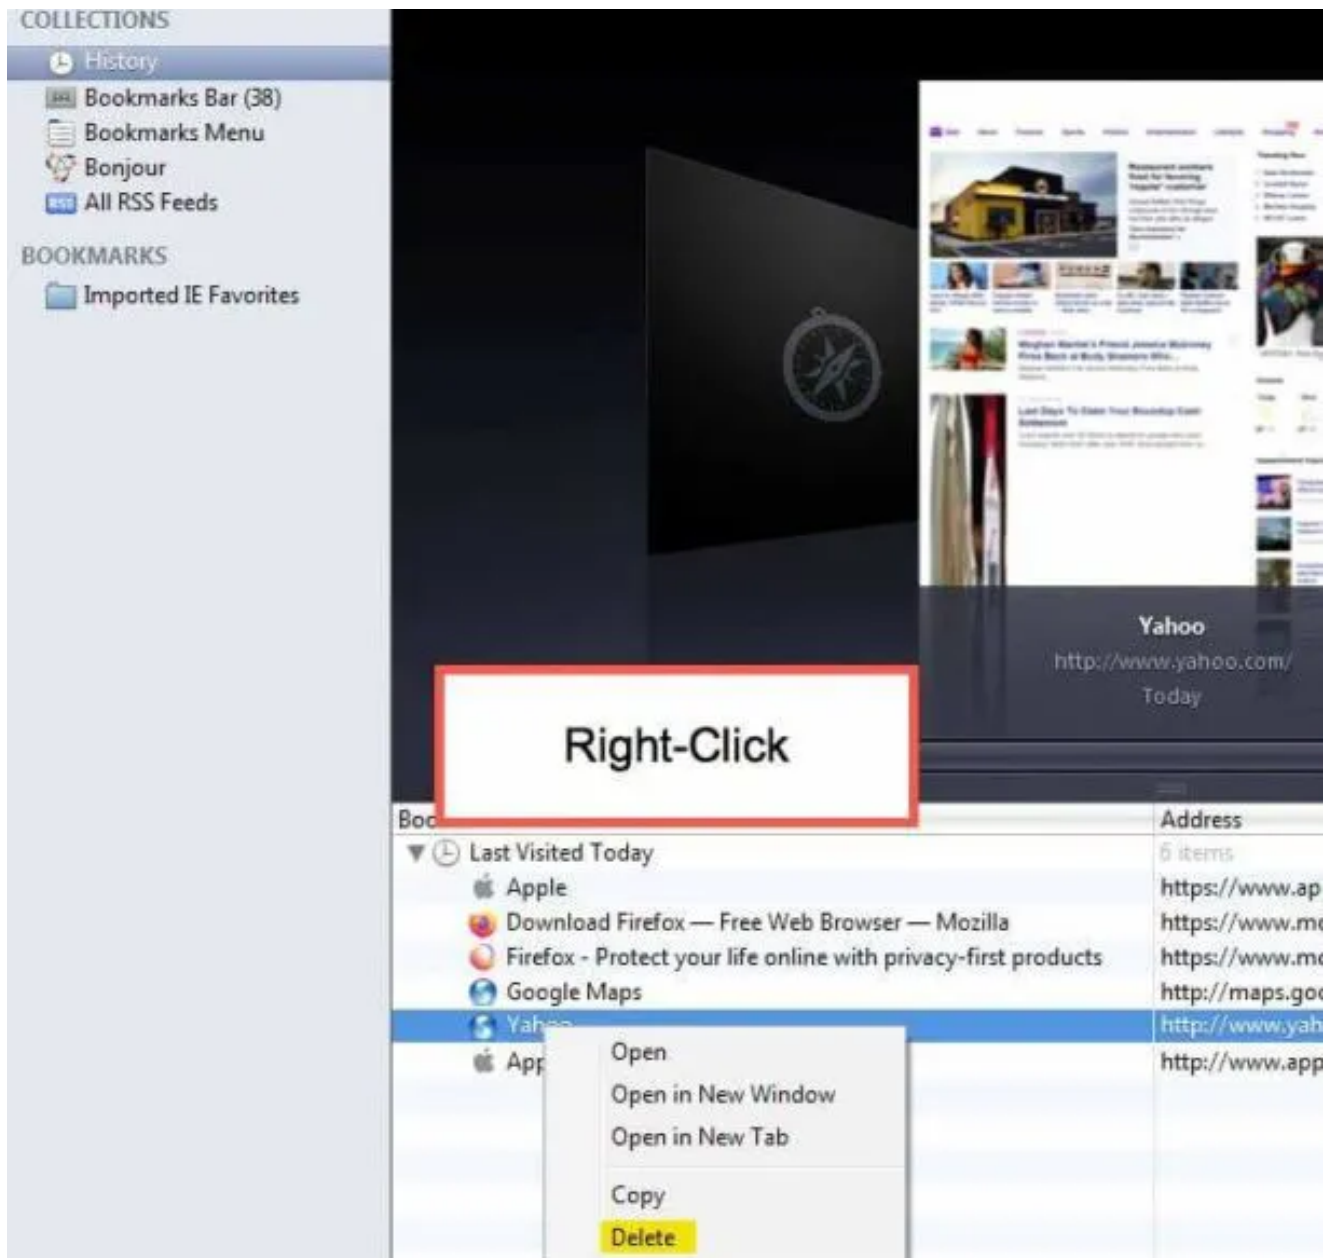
COLLECTIONS
History
Bookmarks Bar (38)
Bookmarks Menu
Bonjour
All RSS Feeds

BOOKMARKS
Imported IE Favorites

Yahoo
http://www.yahoo.com/
Today

Right-Click

Boo
Address
Last Visited Today
6 items
Apple
https://www.ap
Download Firefox — Free Web Browser — Mozilla
https://www.mo
Firefox - Protect your life online with privacy-first products
https://www.mo
Google Maps
http://maps.goo
Yah
http://www.yah
App
http://www.app

Open
Open in New Window
Open in New Tab
Copy
Delete